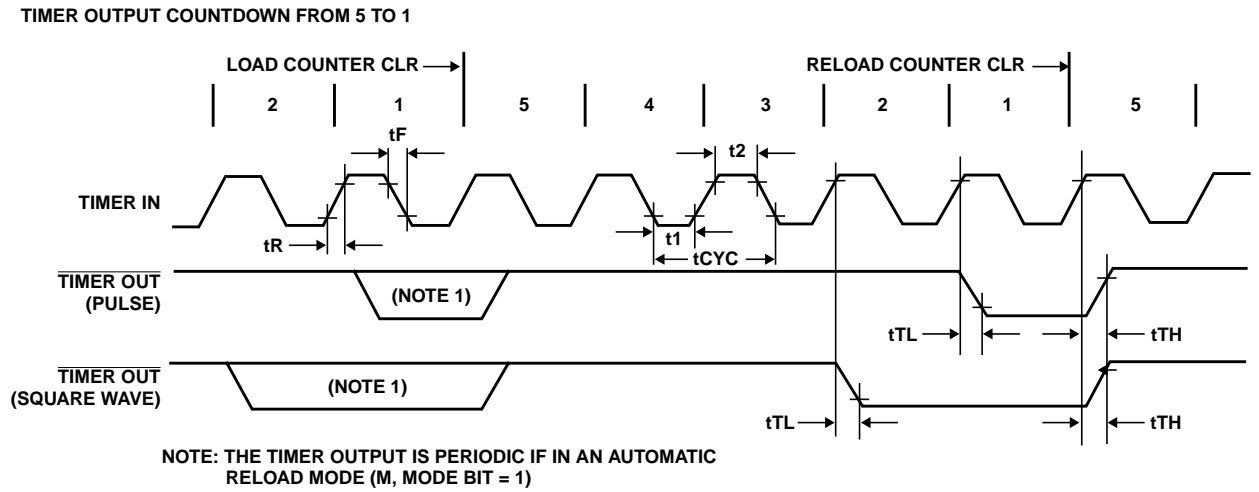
TIMER OUTPUT COUNTDOWN FROM 5 TO 1

LOAD COUNTER CLR

RELOAD COUNTER CLR

2

1

5

4

3

2

1

5

tF

t2

TIMER IN

tR

t1

tCYC

$\overline{\text{TIMER OUT}}$ (PULSE)

(NOTE 1)

tTL

tTH

$\overline{\text{TIMER OUT}}$ (SQUARE WAVE)

(NOTE 1)

tTL

tTH

NOTE: THE TIMER OUTPUT IS PERIODIC IF IN AN AUTOMATIC RELOAD MODE (M, MODE BIT = 1)